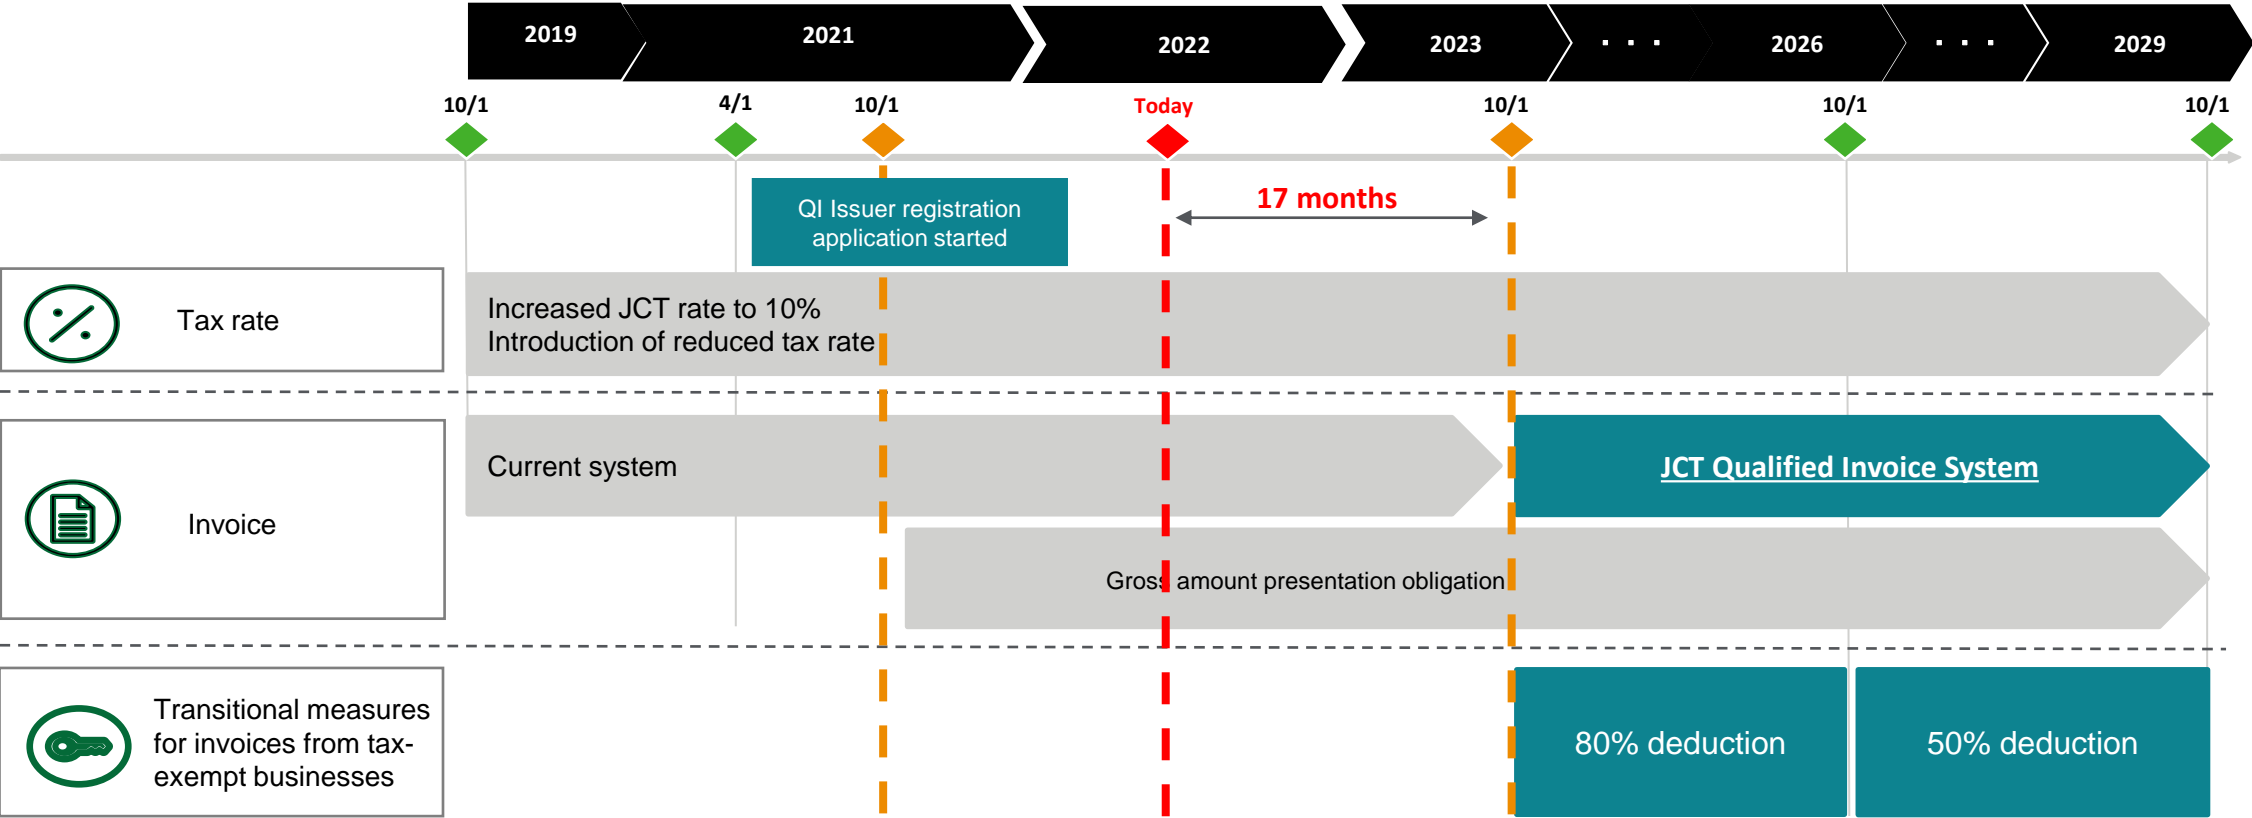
2019
2021
2022
2023
. . .
2026
. . .
2029

10/1
4/1
10/1
Today
10/1
10/1
10/1

QI Issuer registration application started

17 months

Tax rate

Increased JCT rate to 10%
Introduction of reduced tax rate

Invoice

Current system

JCT Qualified Invoice System

Gross amount presentation obligation

Transitional measures for invoices from tax-exempt businesses

80% deduction

50% deduction